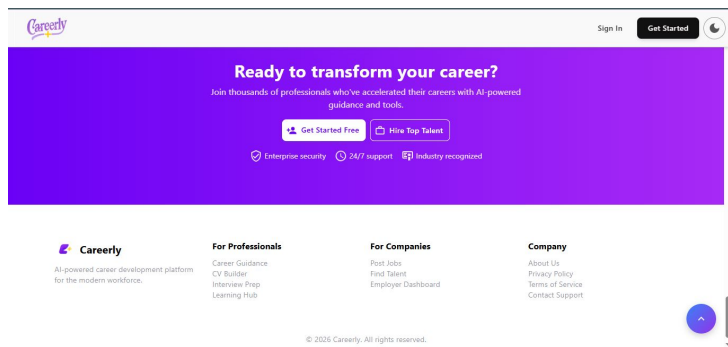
Careerly

Sign In

Get Started

Ready to transform your career?

Join thousands of professionals who've accelerated their careers with AI-powered guidance and tools.

Get Started Free

Hire Top Talent

Enterprise security

24/7 support

Industry recognized

Careerly

AI-powered career development platform for the modern workforce.

For Professionals

Career Guidance

CV Builder

Interview Prep

Learning Hub

For Companies

Post Jobs

Find Talent

Employer Dashboard

Company

About Us

Privacy Policy

Terms of Service

Contact Support

© 2026 Careerly. All rights reserved.